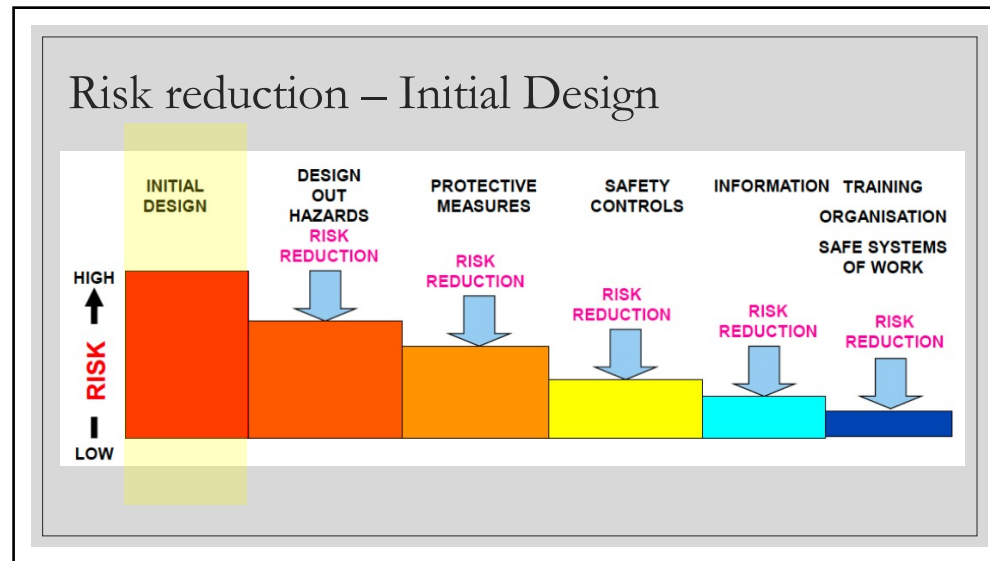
Risk reduction – Initial Design

INITIAL DESIGN

DESIGN OUT HAZARDS

RISK REDUCTION

PROTECTIVE MEASURES

RISK REDUCTION

SAFETY CONTROLS

RISK REDUCTION

INFORMATION

RISK REDUCTION

TRAINING

ORGANISATION

SAFE SYSTEMS OF WORK

RISK REDUCTION

HIGH

RISK

LOW